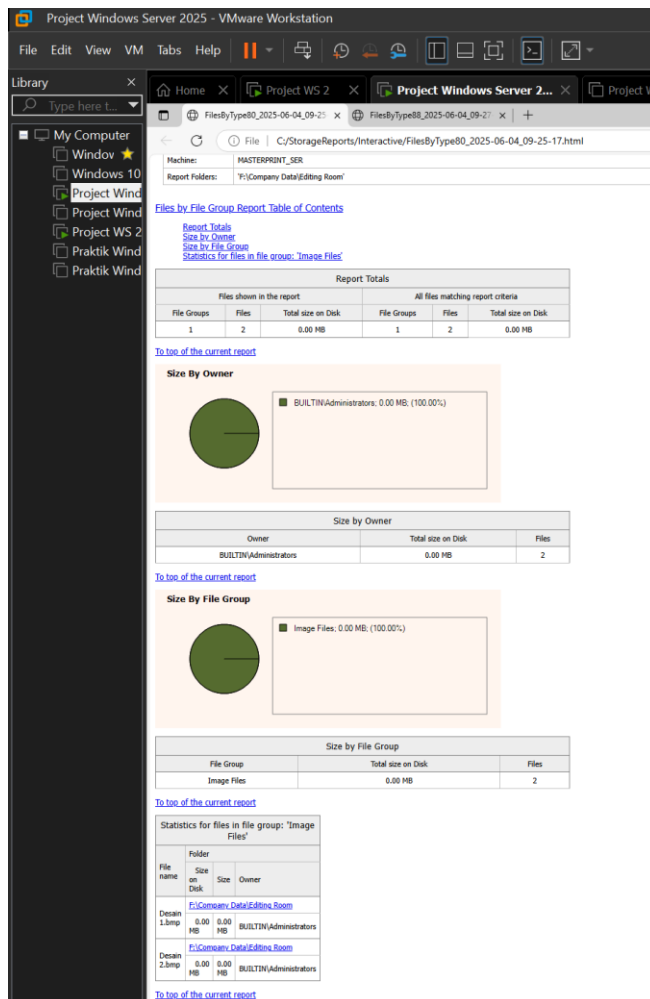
Project Windows Server 2025 - VMware Workstation

File Edit View VM Tabs Help

Library ×
Type here t...

My Computer
Windov
Windows 10
Project Wind
Project Wind
Project WS 2
Praktik Wind
Praktik Wind

Home × Project WS 2 × Project Windows Server 2... × Project W

FilesByType80_2025-06-04_09-25 × FilesByType88_2025-06-04_09-27 × +

File | C:/StorageReports/Interactive/FilesByType80_2025-06-04_09-25-17.html

| Machine: | MASTERPRINT_SER |
|---|---|
| Report Folders: | 'F:\Company Data\Editing Room' |

Files by File Group Report Table of Contents

Report Totals
Size by Owner
Size by File Group
Statistics for files in file group: 'Image Files'

| Report Totals | | | | | |
|---|---|---|---|---|---|
| Files shown in the report | | | All files matching report criteria | | |
| File Groups | Files | Total size on Disk | File Groups | Files | Total size on Disk |
| 1 | 2 | 0.00 MB | 1 | 2 | 0.00 MB |

To top of the current report

Size By Owner

BUILTIN\Administrators; 0.00 MB; (100.00%)

| Size by Owner | | |
|---|---|---|
| Owner | Total size on Disk | Files |
| BUILTIN\Administrators | 0.00 MB | 2 |

To top of the current report

Size By File Group

Image Files; 0.00 MB; (100.00%)

| Size by File Group | | |
|---|---|---|
| File Group | Total size on Disk | Files |
| Image Files | 0.00 MB | 2 |

To top of the current report

| Statistics for files in file group: 'Image Files' | | | |
|---|---|---|---|
| File name | Folder | | |
| | Size on Disk | Size | Owner |
| Desain 1.bmp | F:\Company Data\Editing Room | | |
| | 0.00 MB | 0.00 MB | BUILTIN\Administrators |
| Desain 2.bmp | F:\Company Data\Editing Room | | |
| | 0.00 MB | 0.00 MB | BUILTIN\Administrators |

To top of the current report